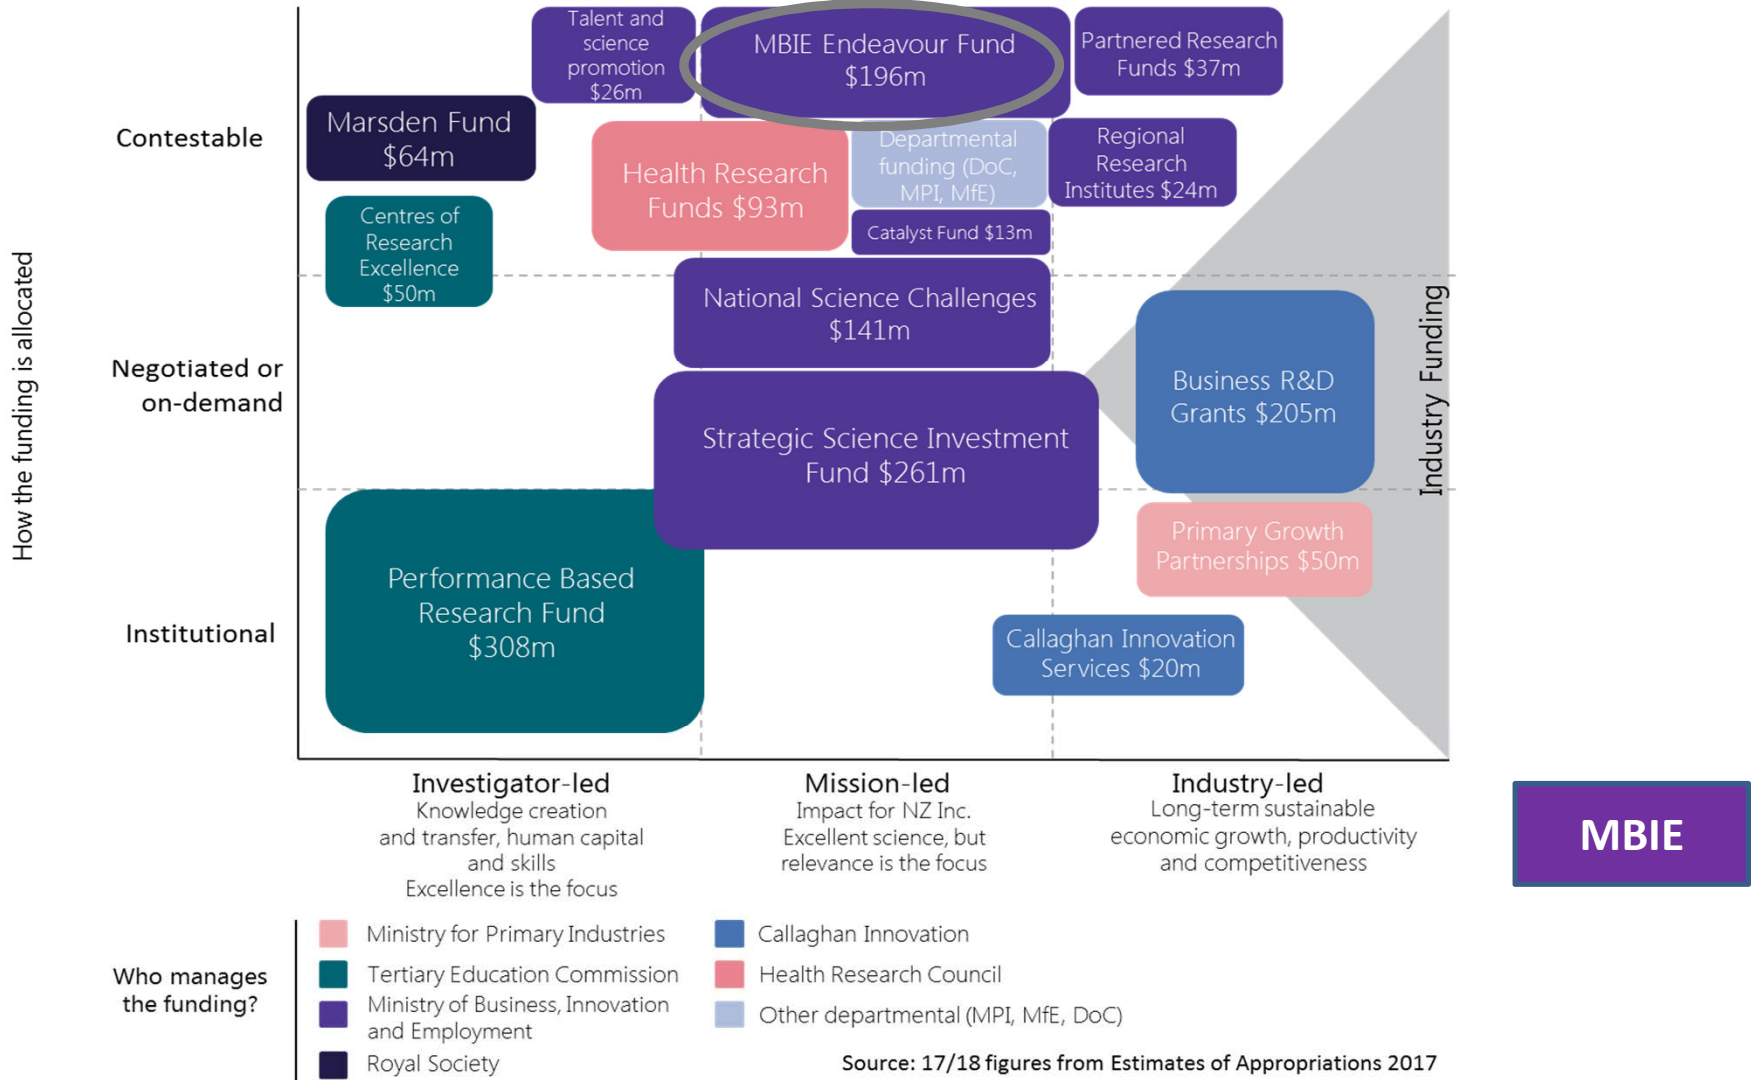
How the funding is allocated

Contestable

Negotiated or on-demand

Institutional

Talent and science promotion $26m

MBIE Endeavour Fund $196m

Partnered Research Funds $37m

Marsden Fund $64m

Health Research Funds $93m

Departmental funding (DoC, MPI, MfE)

Regional Research Institutes $24m

Catalyst Fund $13m

Centres of Research Excellence $50m

National Science Challenges $141m

Business R&D Grants $205m

Industry Funding

Strategic Science Investment Fund $261m

Primary Growth Partnerships $50m

Performance Based Research Fund $308m

Callaghan Innovation Services $20m

Investigator-led
Knowledge creation and transfer, human capital and skills
Excellence is the focus

Mission-led
Impact for NZ Inc.
Excellent science, but relevance is the focus

Industry-led
Long-term sustainable economic growth, productivity and competitiveness

MBIE

Who manages the funding?

Ministry for Primary Industries
Tertiary Education Commission
Ministry of Business, Innovation and Employment
Royal Society
Callaghan Innovation
Health Research Council
Other departmental (MPI, MfE, DoC)

Source: 17/18 figures from Estimates of Appropriations 2017